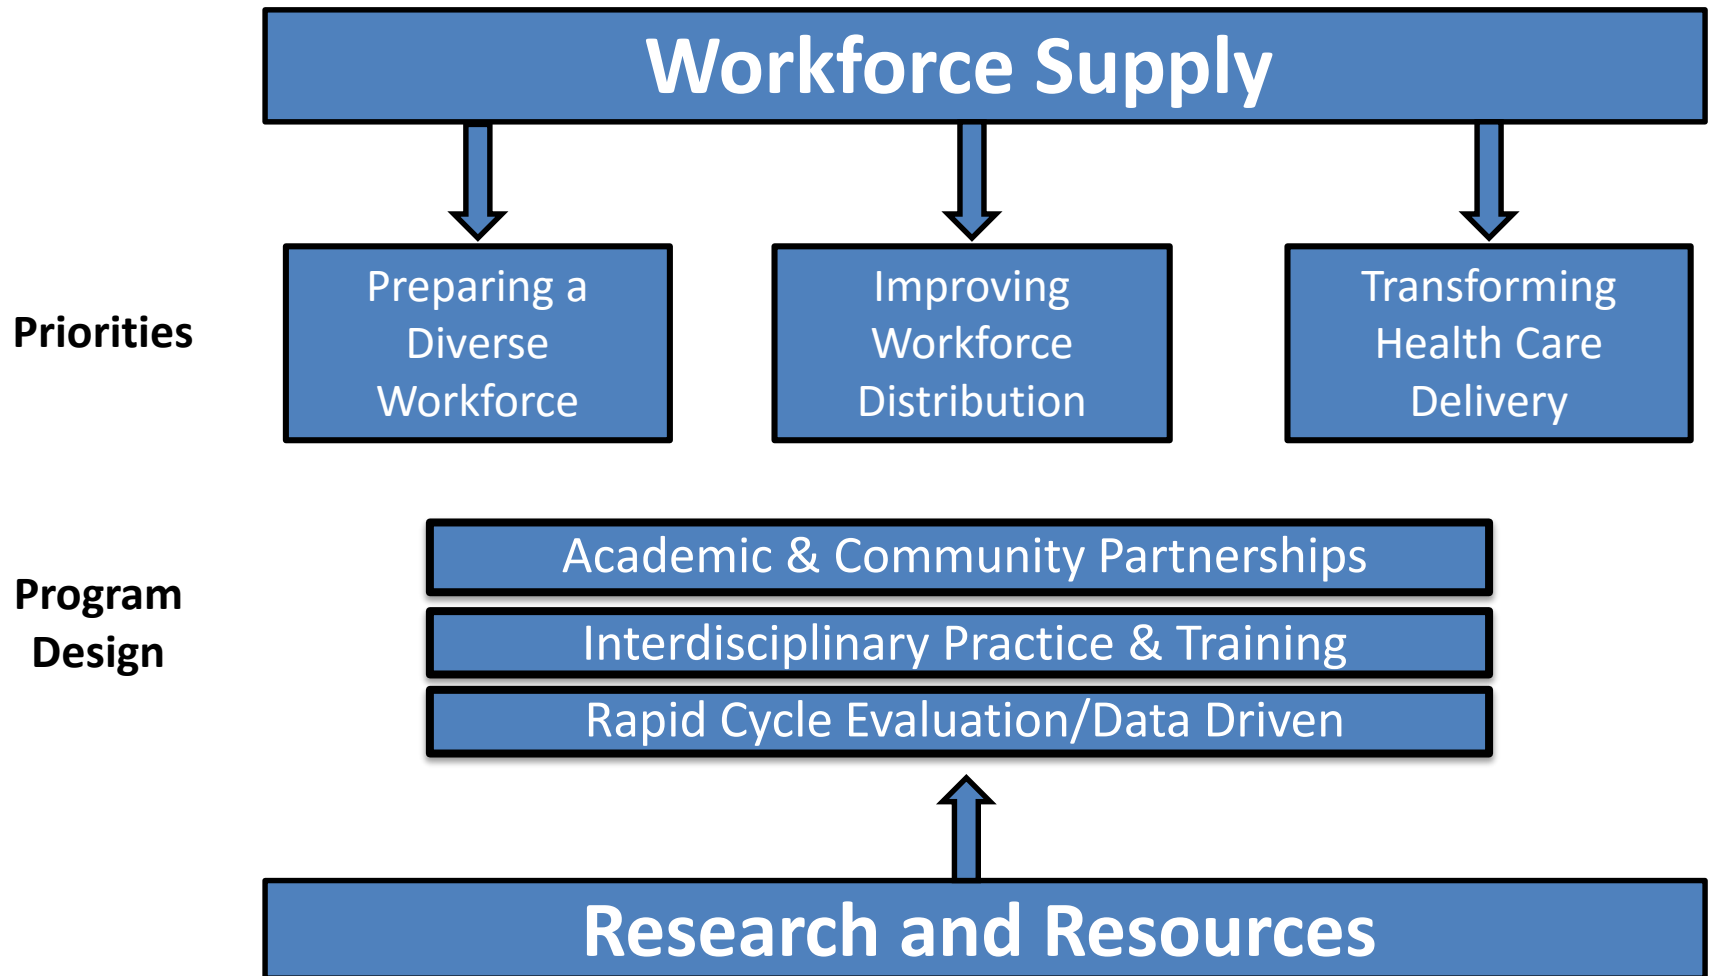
Workforce Supply

Priorities

Preparing a Diverse Workforce

Improving Workforce Distribution

Transforming Health Care Delivery

Program Design

Academic & Community Partnerships

Interdisciplinary Practice & Training

Rapid Cycle Evaluation/Data Driven

Research and Resources